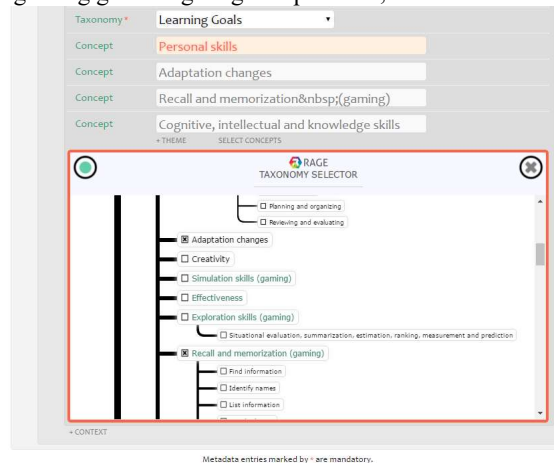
Taxonomy *
Learning Goals ▾

Concept
Personal skills

Concept
Adaptation changes

Concept
Recall and memorization&nbsp;(gaming)

Concept
Cognitive, intellectual and knowledge skills

+ THEME SELECT CONCEPTS

RAGE
TAXONOMY SELECTOR

☐ Planning and organizing
☐ Reviewing and evaluating
☒ Adaptation changes
☐ Creativity
☐ Simulation skills (gaming)
☐ Effectiveness
☐ Exploration skills (gaming)
☐ Situational evaluation, summarization, estimation, ranking, measurement and prediction
☒ Recall and memorization (gaming)
☐ Find information
☐ Identify names
☐ List information

+ CONTEXT

Metadata entries marked by * are mandatory.